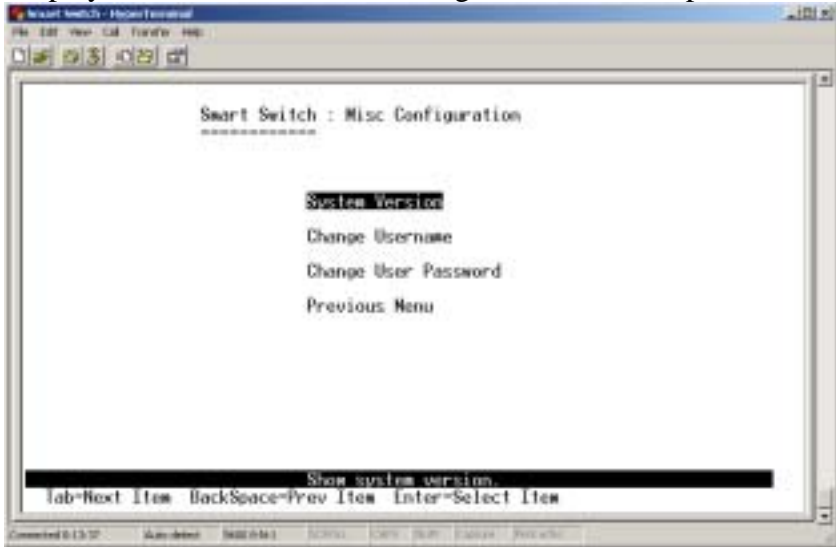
Smart Switch - HyperTerminal
File Edit View Call Transfer Help

Smart Switch : Misc Configuration
=============

System Version

Change Username

Change User Password

Previous Menu

Show system version.
Tab=Next Item BackSpace=Prev Item Enter=Select Item

Connected 0:13:37 Auto detect 9600 8-N-1 SCROLL CAPS NUM Capture Print echo